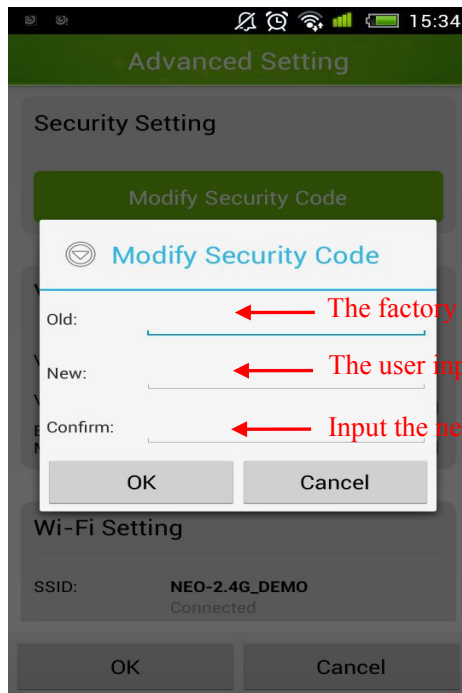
15:34

Advanced Setting

Security Setting

Modify Security Code

Modify Security Code

Old:

The factory

New:

The user inp

Confirm:

Input the ne

OK

Cancel

Wi-Fi Setting

SSID: NEO-2.4G_DEMO

Connected

OK

Cancel